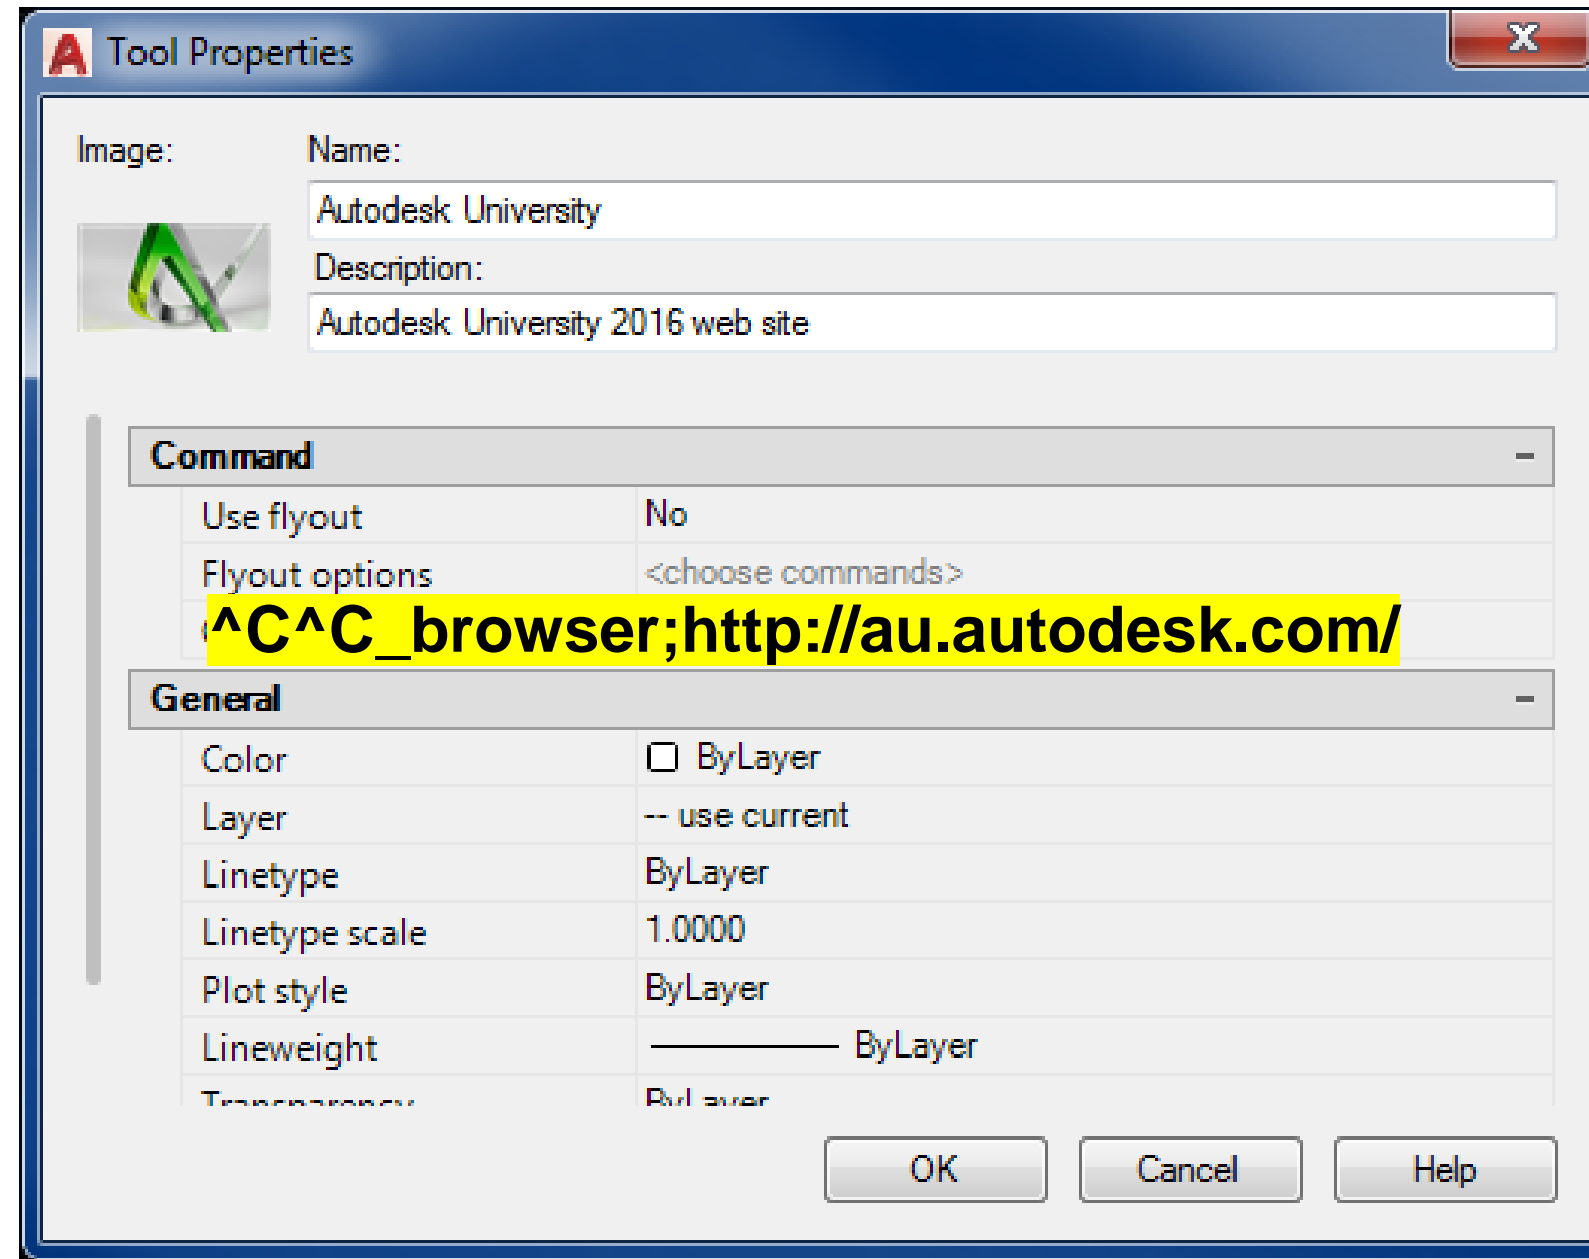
Tool Properties

Image:

Name:

Autodesk University

Description:

Autodesk University 2016 web site

Command

| | |
|---|---|
| Use flyout | No |
| Flyout options | <choose commands> |

^C^C_browser;http://au.autodesk.com/

General

| | |
|---|---|
| Color | ByLayer |
| Layer | -- use current |
| Linetype | ByLayer |
| Linetype scale | 1.0000 |
| Plot style | ByLayer |
| Lineweight | ByLayer |
| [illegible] | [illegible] |

OK Cancel Help